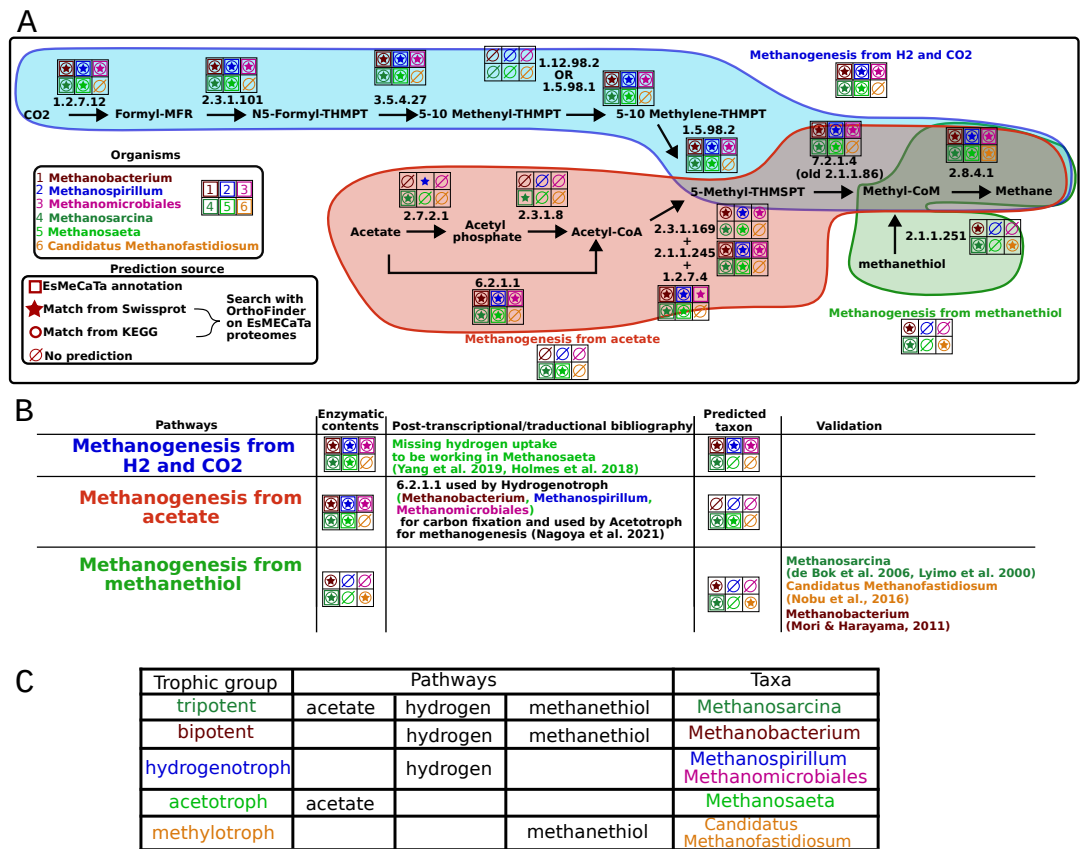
A

Methanogenesis from H2 and CO2

1.2.7.12
CO2 → Formyl-MFR
2.3.1.101
→ N5-Formyl-THMPT
3.5.4.27
→ 5-10 Methenyl-THMPT
1.12.98.2 OR 1.5.98.1
→ 5-10 Methylene-THMPT
1.5.98.2
5-Methyl-THMSPT
7.2.1.4 (old 2.1.1.86)
→ Methyl-CoM
2.8.4.1
→ Methane

Organisms
1 Methanobacterium
2 Methanospirillum
3 Methanomicrobiales
4 Methanosarcina
5 Methanosaeta
6 Candidatus Methanofastidiosum

| 1 | 2 | 3 |
|---|---|---|
| 4 | 5 | 6 |

Prediction source
EsMeCaTa annotation
Match from Swissprot
Match from KEGG
No prediction
Search with OrthoFinder on EsMECaTa proteomes

2.7.2.1
Acetate → Acetyl phosphate
2.3.1.8
→ Acetyl-CoA
6.2.1.1
2.3.1.169 + 2.1.1.245 + 1.2.7.4

Methanogenesis from acetate

2.1.1.251
methanethiol

Methanogenesis from methanethiol

B

| Pathways | Enzymatic contents | Post-transcriptional/traductional bibliography | Predicted taxon | Validation |
|---|---|---|---|---|
| Methanogenesis from H2 and CO2 | | Missing hydrogen uptake to be working in Methanosaeta (Yang et al. 2019, Holmes et al. 2018) | | |
| Methanogenesis from acetate | | 6.2.1.1 used by Hydrogenotroph (Methanobacterium, Methanospirillum, Methanomicrobiales) for carbon fixation and used by Acetotroph for methanogenesis (Nagoya et al. 2021) | | |
| Methanogenesis from methanethiol | | | | Methanosarcina (de Bok et al. 2006, Lyimo et al. 2000) Candidatus Methanofastidiosum (Nobu et al., 2016) Methanobacterium (Mori & Harayama, 2011) |

C

| Trophic group | Pathways | | | Taxa |
|---|---|---|---|---|
| tripotent | acetate | hydrogen | methanethiol | Methanosarcina |
| bipotent | | hydrogen | methanethiol | Methanobacterium |
| hydrogenotroph | | hydrogen | | Methanospirillum Methanomicrobiales |
| acetotroph | acetate | | | Methanosaeta |
| methylotroph | | | methanethiol | Candidatus Methanofastidiosum |